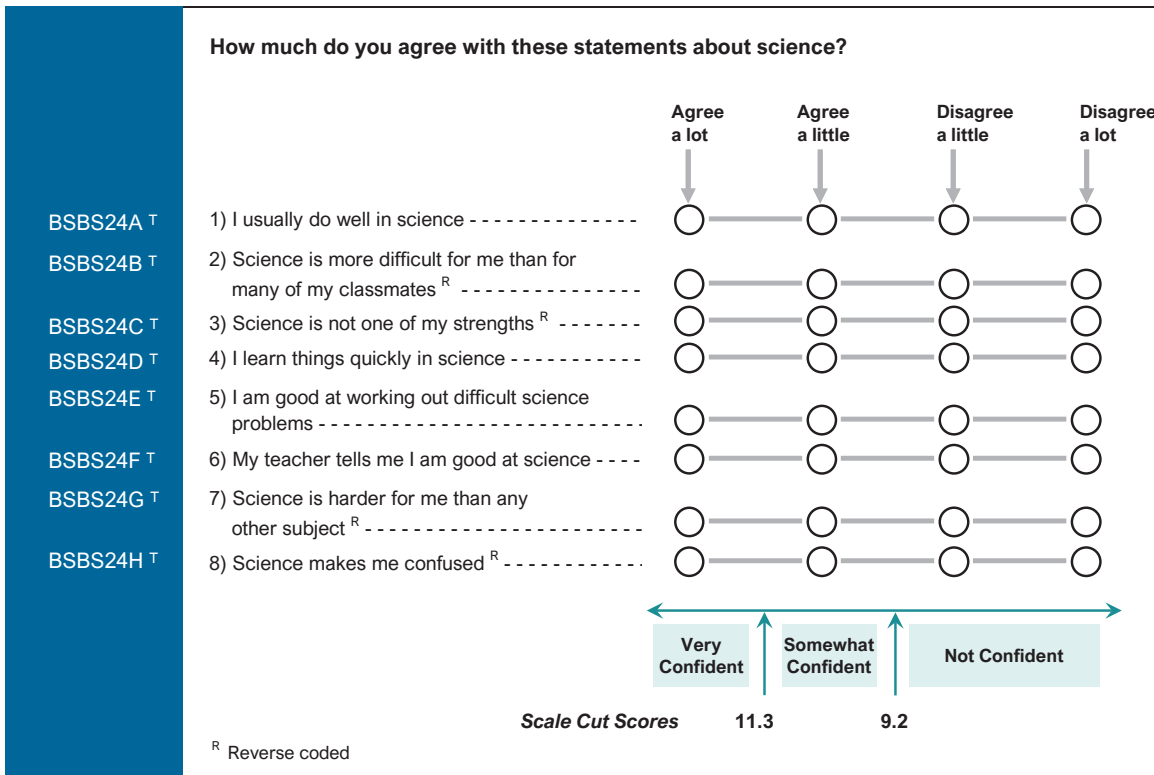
How much do you agree with these statements about science?

| | | Agree a lot | Agree a little | Disagree a little | Disagree a lot |
|---|---|---|---|---|---|
| BSBS24A T | 1) I usually do well in science | ◯ | ◯ | ◯ | ◯ |
| BSBS24B T | 2) Science is more difficult for me than for many of my classmates R | ◯ | ◯ | ◯ | ◯ |
| BSBS24C T | 3) Science is not one of my strengths R | ◯ | ◯ | ◯ | ◯ |
| BSBS24D T | 4) I learn things quickly in science | ◯ | ◯ | ◯ | ◯ |
| BSBS24E T | 5) I am good at working out difficult science problems | ◯ | ◯ | ◯ | ◯ |
| BSBS24F T | 6) My teacher tells me I am good at science | ◯ | ◯ | ◯ | ◯ |
| BSBS24G T | 7) Science is harder for me than any other subject R | ◯ | ◯ | ◯ | ◯ |
| BSBS24H T | 8) Science makes me confused R | ◯ | ◯ | ◯ | ◯ |

Very Confident | Somewhat Confident | Not Confident

Scale Cut Scores 11.3 9.2

R Reverse coded